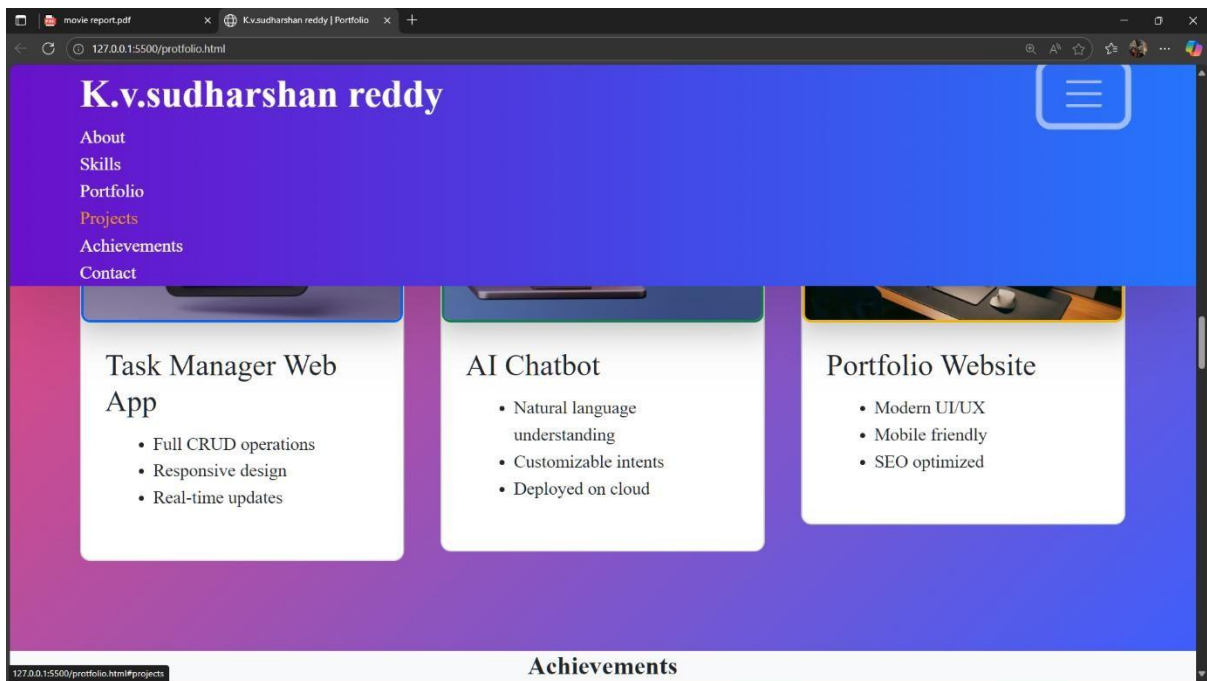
movie report.pdf
K.v.sudharshan reddy | Portfolio
127.0.0.1:5500/protfolio.html

K.v.sudharshan reddy
About
Skills
Portfolio
Projects
Achievements
Contact

Task Manager Web App
- Full CRUD operations
- Responsive design
- Real-time updates

AI Chatbot
- Natural language understanding
- Customizable intents
- Deployed on cloud

Portfolio Website
- Modern UI/UX
- Mobile friendly
- SEO optimized

127.0.0.1:5500/protfolio.html#projects
Achievements